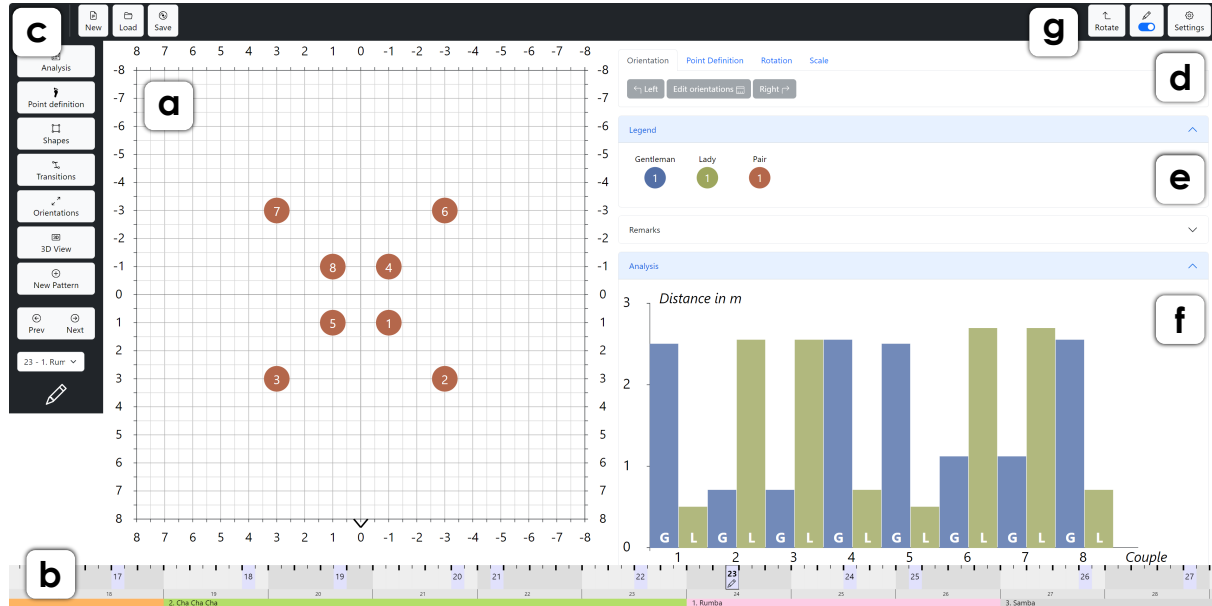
c

New Load Save

g

Rotate Settings

Analysis
Point definition
Shapes
Transitions
Orientations
3D View
New Pattern
Prev Next
23 - 1. Rum

a

8 7 6 5 4 3 2 1 0 -1 -2 -3 -4 -5 -6 -7 -8

-8 -7 -6 -5 -4 -3 -2 -1 0 1 2 3 4 5 6 7 8

7 6 8 4 5 1 3 2

Orientation Point Definition Rotation Scale

d

Left Edit orientations Right

Legend

Gentleman Lady Pair

1 1 1

e

Remarks

Analysis

Distance in m

f

3 2 1 0

G L G L G L G L G L G L G L G L

1 2 3 4 5 6 7 8 Couple

b

17 18 19 20 21 22 23 24 25 26 27

18 19 20 21 22 23 24 25 26 27 28

2. Cha Cha Cha 1. Rumba 3. Samba